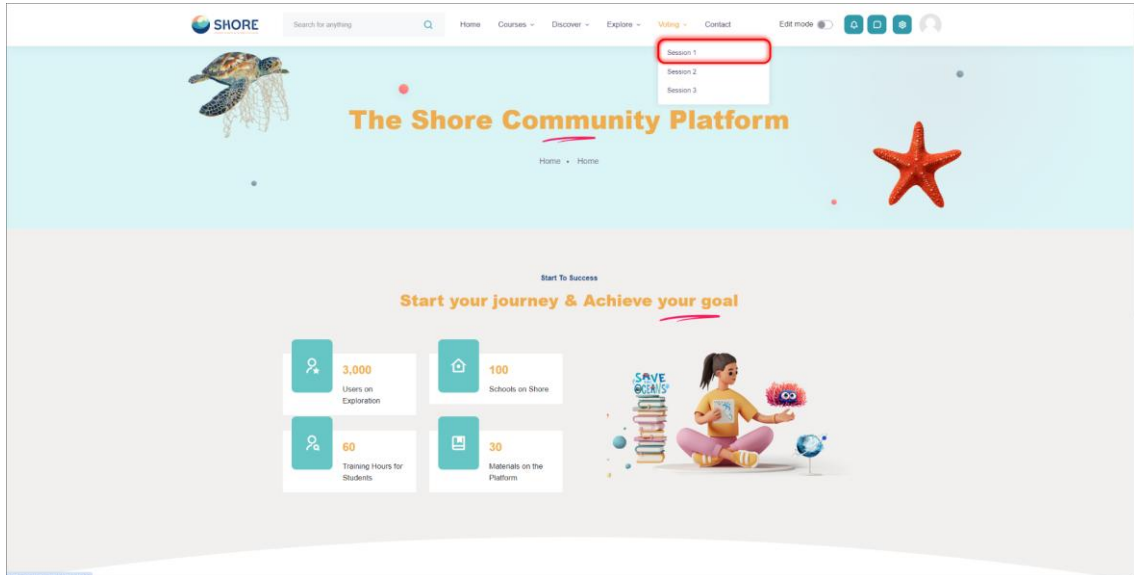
SHORE

Search for anything

Home Courses Discover Explore Voting Contact

Edit mode

Session 1
Session 2
Session 3

The Shore Community Platform

Home • Home

Start To Success

Start your journey & Achieve your goal

3,000
Users on Exploration

100
Schools on Shore

60
Training Hours for Students

30
Materials on the Platform

SAVE OCEANS